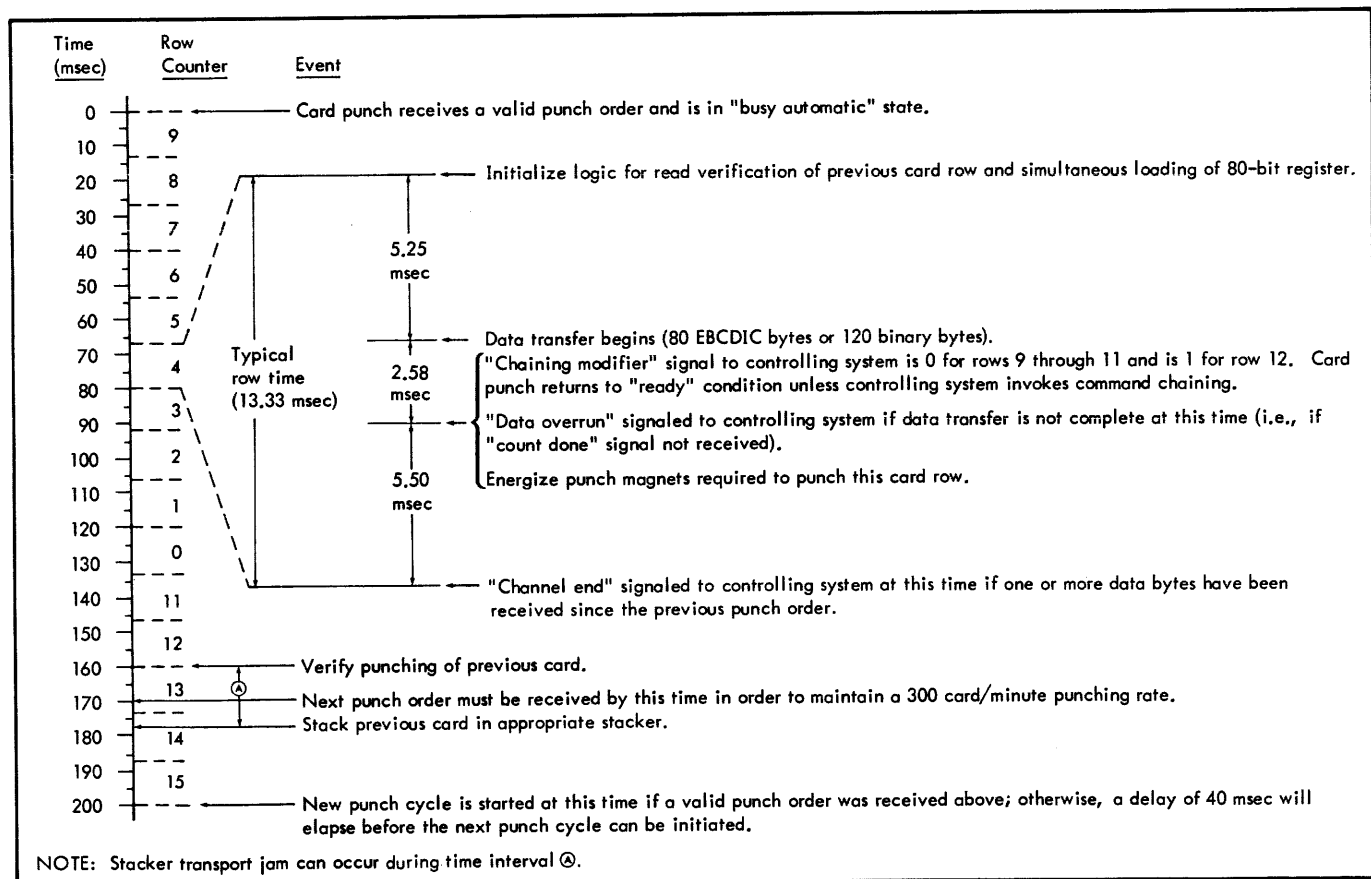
Time (msec)

Row Counter

Event

0
10
20
30
40
50
60
70
80
90
100
110
120
130
140
150
160
170
180
190
200

9
8
7
6
5
4
3
2
1
0
11
12
13
14
15

Card punch receives a valid punch order and is in "busy automatic" state.

Initialize logic for read verification of previous card row and simultaneous loading of 80-bit register.

Typical row time (13.33 msec)

5.25 msec

Data transfer begins (80 EBCDIC bytes or 120 binary bytes).

2.58 msec

"Chaining modifier" signal to controlling system is 0 for rows 9 through 11 and is 1 for row 12. Card punch returns to "ready" condition unless controlling system invokes command chaining.

"Data overrun" signaled to controlling system if data transfer is not complete at this time (i.e., if "count done" signal not received).

5.50 msec

Energize punch magnets required to punch this card row.

"Channel end" signaled to controlling system at this time if one or more data bytes have been received since the previous punch order.

Verify punching of previous card.

Ⓐ

Next punch order must be received by this time in order to maintain a 300 card/minute punching rate.

Stack previous card in appropriate stacker.

New punch cycle is started at this time if a valid punch order was received above; otherwise, a delay of 40 msec will elapse before the next punch cycle can be initiated.

NOTE: Stacker transport jam can occur during time interval Ⓐ.